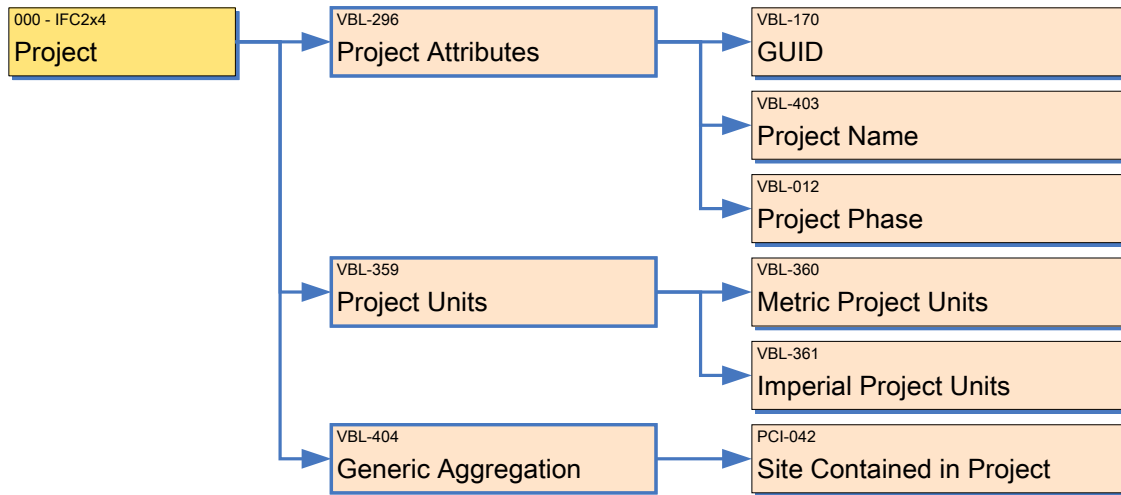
000 - IFC2x4
Project

VBL-296
Project Attributes

VBL-170
GUID

VBL-403
Project Name

VBL-012
Project Phase

VBL-359
Project Units

VBL-360
Metric Project Units

VBL-361
Imperial Project Units

VBL-404
Generic Aggregation

PCI-042
Site Contained in Project